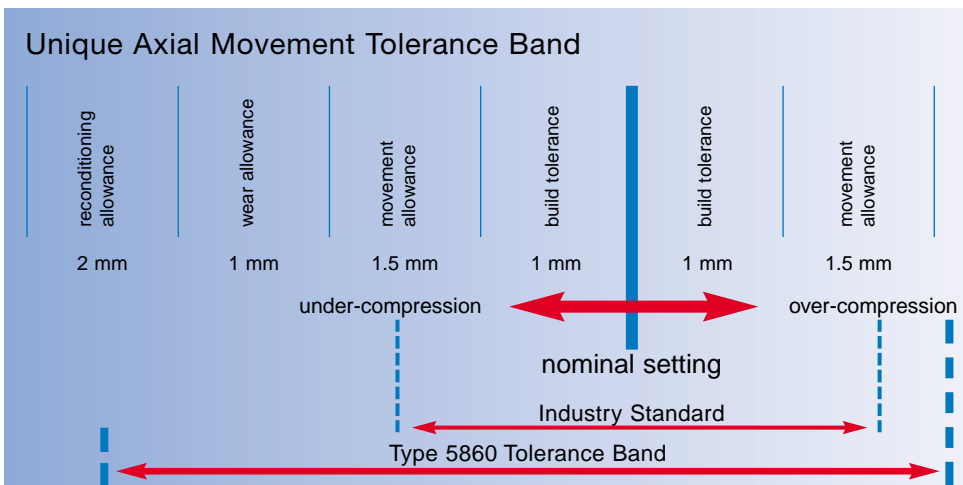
Unique Axial Movement Tolerance Band

reconditioning allowance

wear allowance

movement allowance

build tolerance

build tolerance

movement allowance

| 2 mm | 1 mm | 1.5 mm | 1 mm | 1 mm | 1.5 mm |
|---|---|---|---|---|---|

under-compression

over-compression

nominal setting

Industry Standard

Type 5860 Tolerance Band